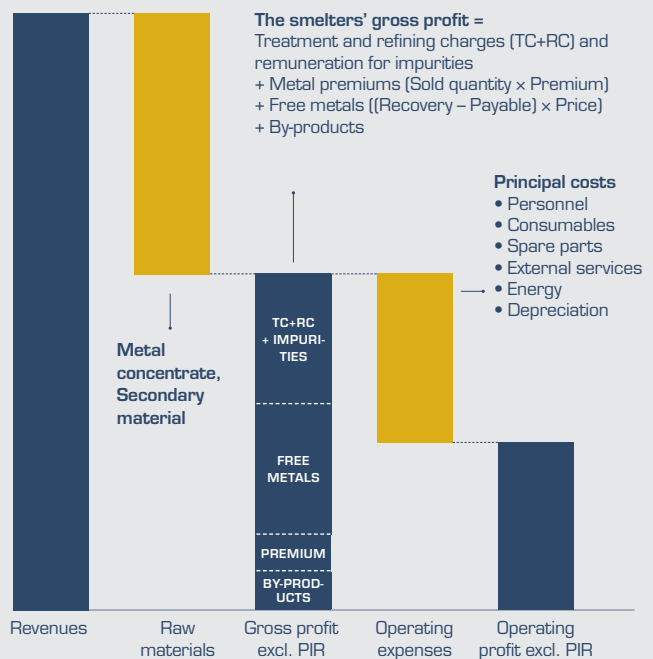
The smelters' gross profit =
Treatment and refining charges (TC+RC) and remuneration for impurities
+ Metal premiums (Sold quantity × Premium)
+ Free metals ((Recovery – Payable) × Price)
+ By-products

Principal costs
• Personnel
• Consumables
• Spare parts
• External services
• Energy
• Depreciation

Metal concentrate, Secondary material

TC+RC + IMPURITIES

FREE METALS

PREMIUM

BY-PRODUCTS

Revenues

Raw materials

Gross profit excl. PIR

Operating expenses

Operating profit excl. PIR